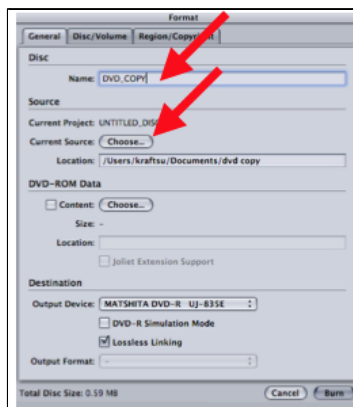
Format

General | Disc/Volume | Region/Copyright

Disc

Name: DVD_COPY

Source

Current Project: UNTITLED_DISC

Current Source: Choose...

Location: /Users/kraftsu/Documents/dvd copy

DVD-ROM Data

Content: Choose...

Size: -

Location:

Joliet Extension Support

Destination

Output Device: MATSHITA DVD-R UJ-835E

DVD-R Simulation Mode

Lossless Linking

Output Format: -

Total Disc Size: 0.59 MB

Cancel | Burn